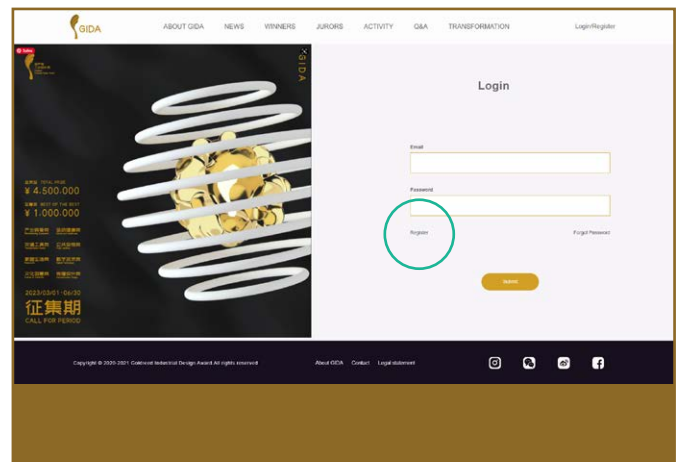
GIDA

ABOUT GIDA NEWS WINNERS JURORS ACTIVITY Q&A TRANSFORMATION Login/Register

GIDA

总奖金 TOTAL PRIZE
¥ 4,500,000
至尊奖 BEST OF THE BEST
¥ 1,000,000

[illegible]

2023/03/01-06/30
征集期
CALL FOR PERIOD

Login

Email

Password

Register

Forgot Password

Submit

Copyright © 2020-2021 Goldwest Industrial Design Award All rights reserved

About GIDA Contact Legal statement